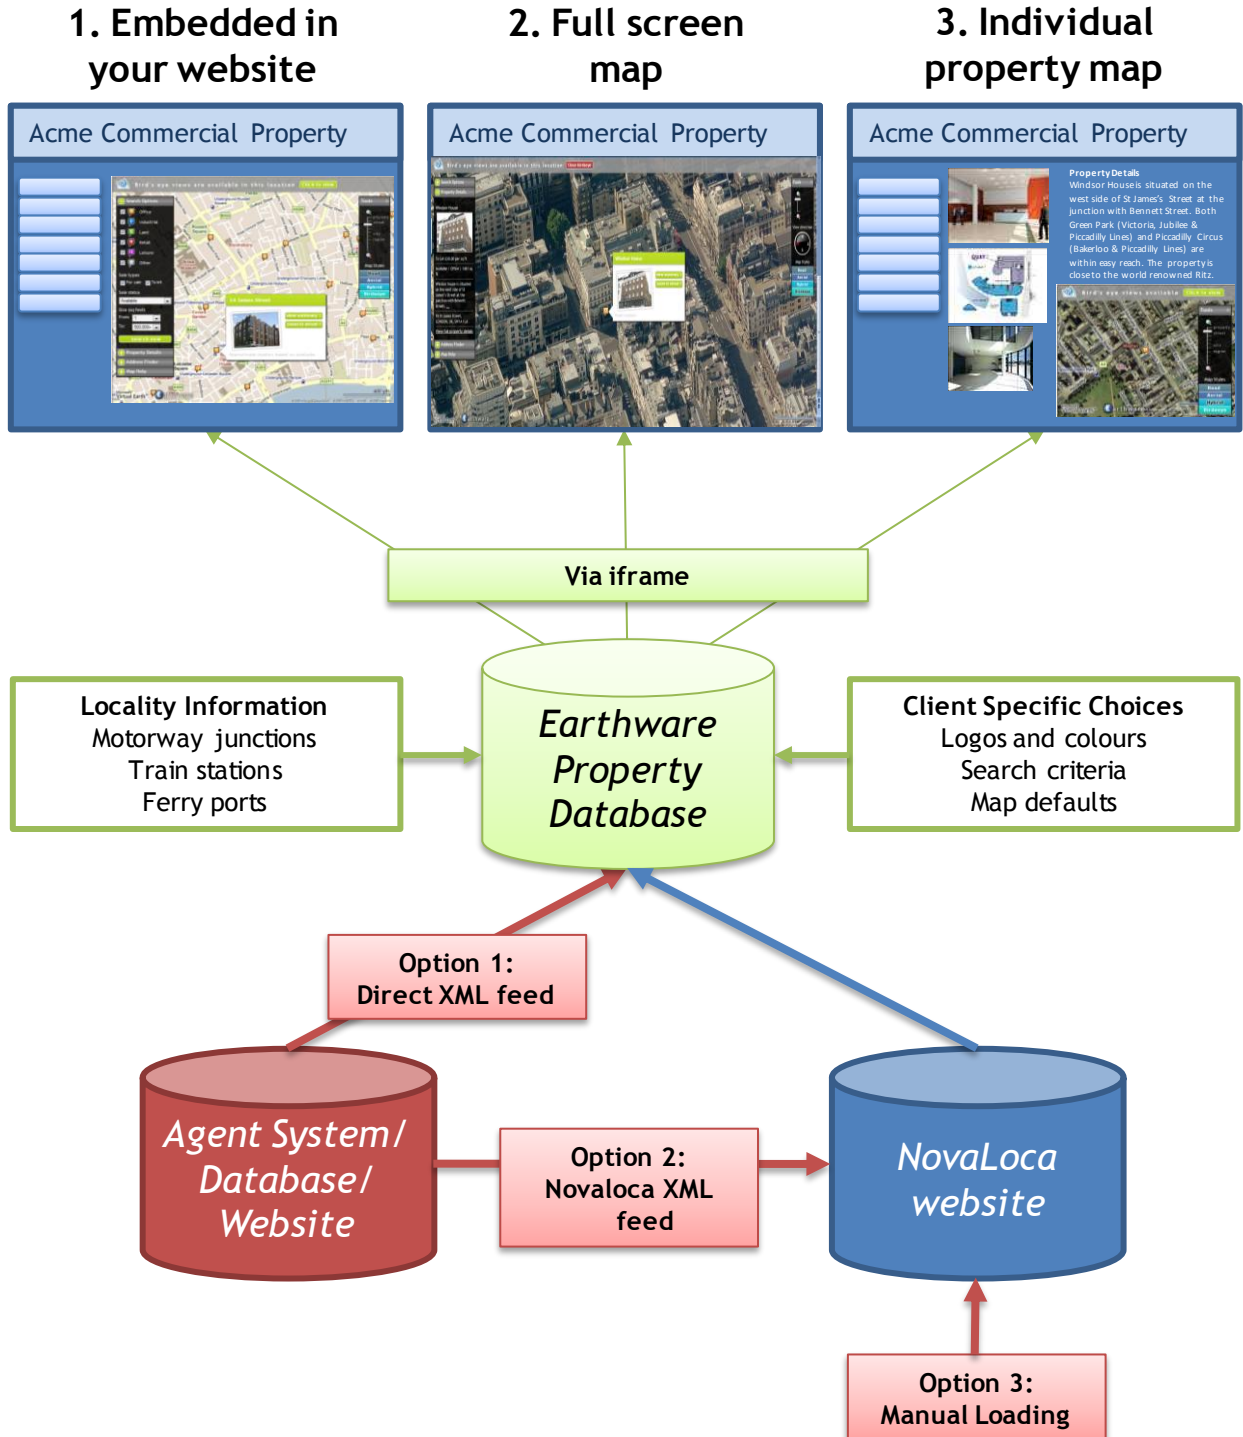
1. Embedded in your website

2. Full screen map

3. Individual property map

Acme Commercial Property

Acme Commercial Property

Acme Commercial Property

Property Details
Windsor House is situated on the west side of St James's Street at the junction with Bennett Street. Both Green Park (Victoria, Jubilee & Piccadilly Lines) and Piccadilly Circus (Bakerloo & Piccadilly Lines) are within easy reach. The property is close to the world renowned Ritz.

Via iframe

Locality Information
Motorway junctions
Train stations
Ferry ports

Earthware Property Database

Client Specific Choices
Logos and colours
Search criteria
Map defaults

Option 1:
Direct XML feed

Agent System/ Database/ Website

Option 2:
Novaloca XML feed

NovaLoca website

Option 3:
Manual Loading